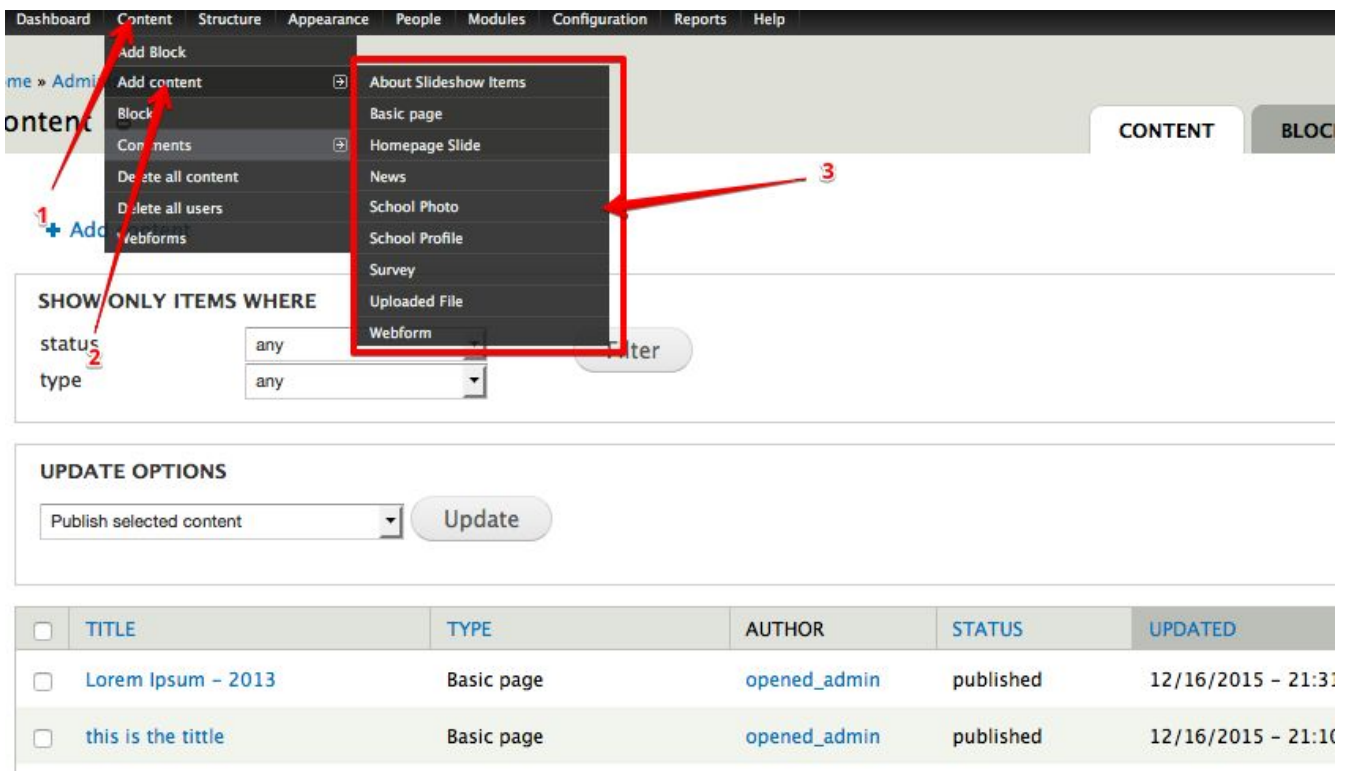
Dashboard Content Structure Appearance People Modules Configuration Reports Help

Add Block
Add content
Block
Comments
Delete all content
Delete all users
Webforms

About Slideshow Items
Basic page
Homepage Slide
News
School Photo
School Profile
Survey
Uploaded File
Webform

me » Admi

ontent

CONTENT BLOC

1
+ Add content

2

3

SHOW ONLY ITEMS WHERE
status any
type any
Filter

UPDATE OPTIONS
Publish selected content
Update

| | TITLE | TYPE | AUTHOR | STATUS | UPDATED |
|---|---|---|---|---|---|
| | Lorem Ipsum - 2013 | Basic page | opened_admin | published | 12/16/2015 - 21:3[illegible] |
| | this is the tittle | Basic page | opened_admin | published | 12/16/2015 - 21:1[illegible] |